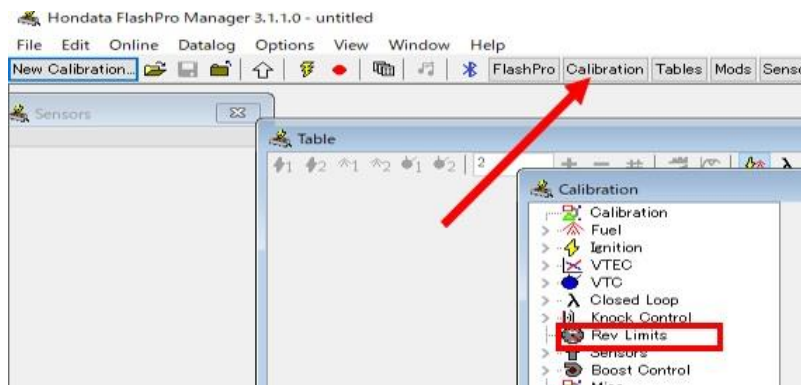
Hondata FlashPro Manager 3.1.1.0 - untitled

File Edit Online Datalog Options View Window Help

New Calibration... FlashPro Calibration Tables Mods Sens

Sensors

Table

2

Calibration

Calibration
Fuel
Ignition
VTEC
VTC
Closed Loop
Knock Control
Rev Limits
Sensors
Boost Control
Misc